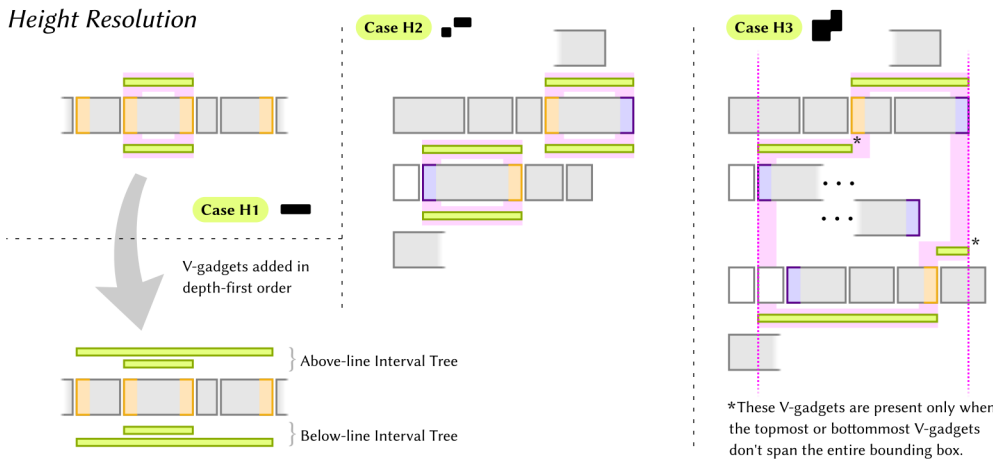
Height Resolution

Case H1

V-gadgets added in depth-first order

Above-line Interval Tree

Below-line Interval Tree

Case H2

Case H3

*

. . .

. . .

*

*These V-gadgets are present only when the topmost or bottommost V-gadgets don't span the entire bounding box.